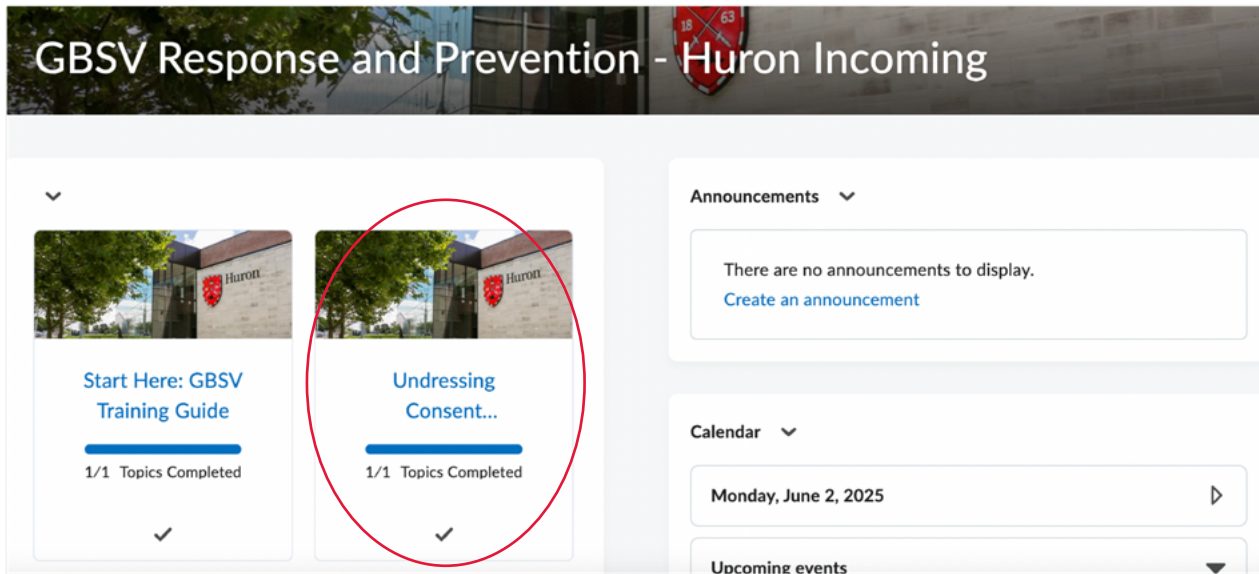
GBSV Response and Prevention - Huron Incoming

Huron

Start Here: GBSV Training Guide

1/1 Topics Completed

Huron

Undressing Consent...

1/1 Topics Completed

Announcements

There are no announcements to display.

Create an announcement

Calendar

Monday, June 2, 2025

Upcoming events